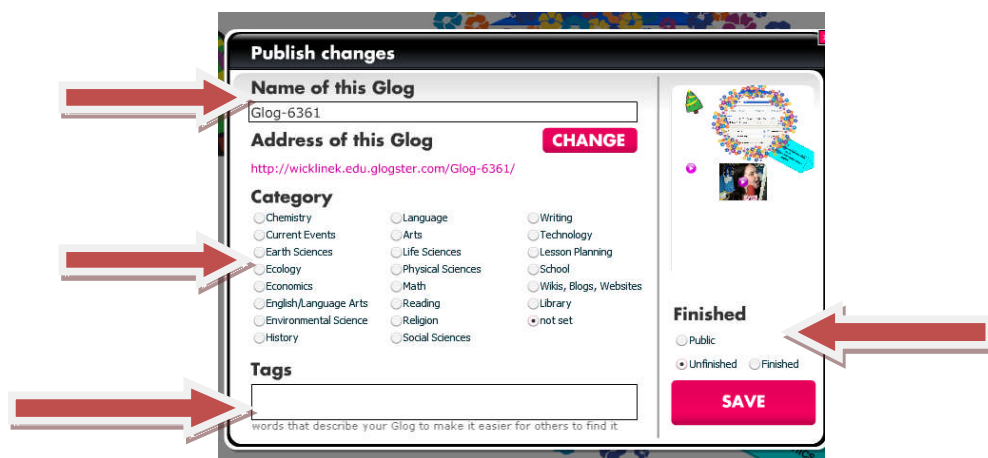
Publish changes

Name of this Glog

Glog-6361

Address of this Glog

CHANGE

http://wicklinek.edu.glogster.com/Glog-6361/

Category

Chemistry
Current Events
Earth Sciences
Ecology
Economics
English/Language Arts
Environmental Science
History

Language
Arts
Life Sciences
Physical Sciences
Math
Reading
Religion
Social Sciences

Writing
Technology
Lesson Planning
School
Wikis, Blogs, Websites
Library
not set

Tags

words that describe your Glog to make it easier for others to find it

Finished

Public

Unfinished Finished

SAVE